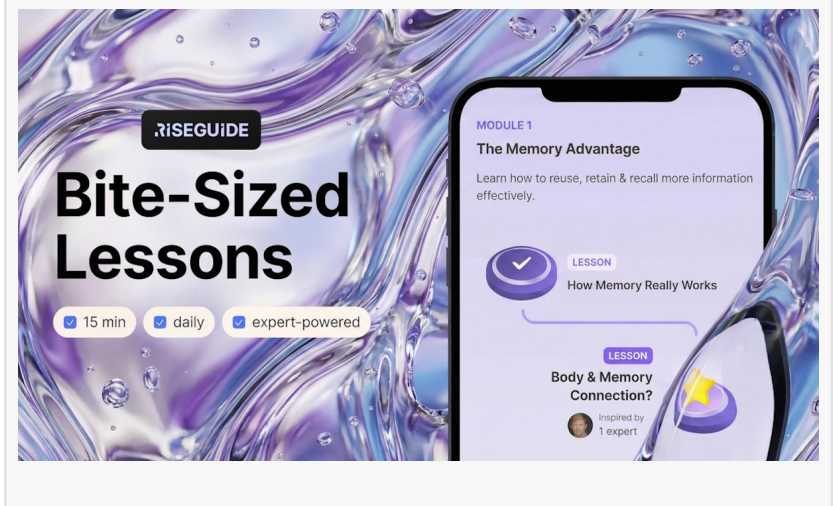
RISEGUIDE

Bite-Sized Lessons

15 min daily expert-powered

MODULE 1

The Memory Advantage

Learn how to reuse, retain & recall more information effectively.

LESSON

How Memory Really Works

LESSON

Body & Memory Connection?

Inspired by 1 expert